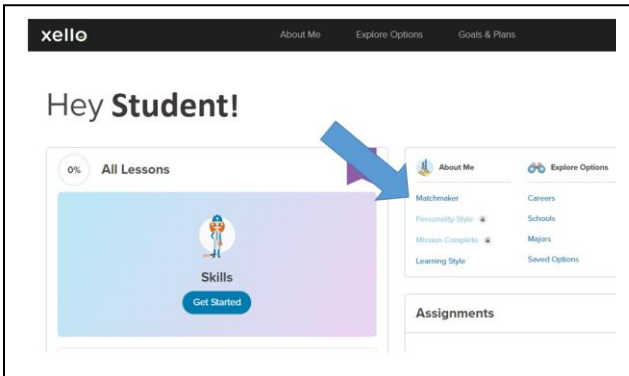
xello About Me Explore Options Goals & Plans

Hey **Student**!

0% All Lessons

Skills

Get Started

About Me

Matchmaker

Personality Style

Mission Complete

Learning Style

Explore Options

Careers

Schools

Majors

Saved Options

Assignments